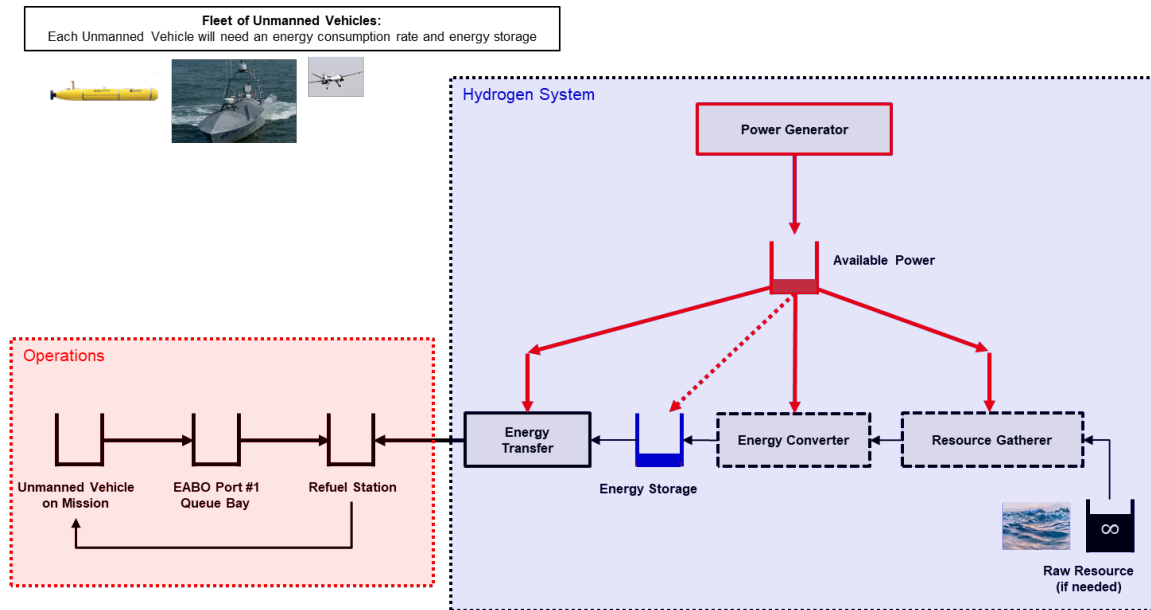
Fleet of Unmanned Vehicles:
Each Unmanned Vehicle will need an energy consumption rate and energy storage

Hydrogen System

Power Generator

Available Power

Operations

Energy Transfer

Energy Converter

Resource Gatherer

Unmanned Vehicle on Mission

EABO Port #1 Queue Bay

Refuel Station

Energy Storage

∞

Raw Resource (if needed)